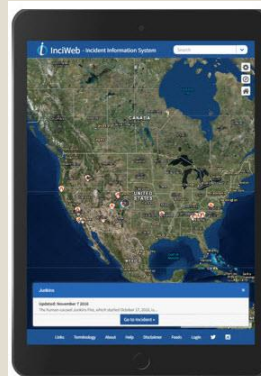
InciWeb Incident Information System

Search

CANADA

UNITED STATES

Jenkins

Updated: November 7 2016

The human-caused Jenkins Fire, which started October 27, 2016, is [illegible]

Go to Incident »

Links Terminology About Help Disclaimer Feeds Login